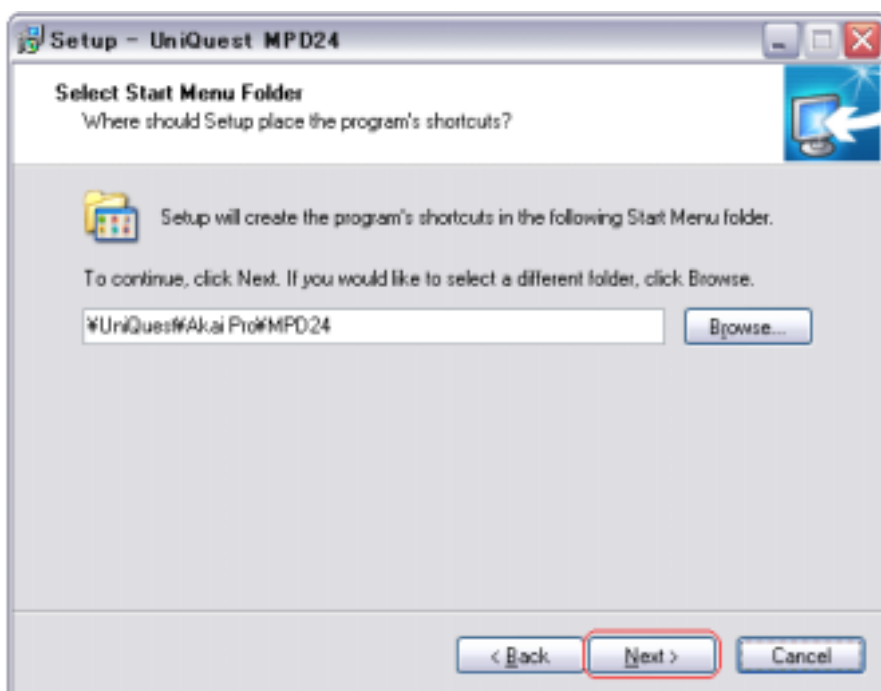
Setup - UniQuest MPD24

Select Start Menu Folder
Where should Setup place the program's shortcuts?

Setup will create the program's shortcuts in the following Start Menu folder.

To continue, click Next. If you would like to select a different folder, click Browse.

¥UniQuest¥Akai Pro¥MPD24

Browse...

< Back

Next >

Cancel